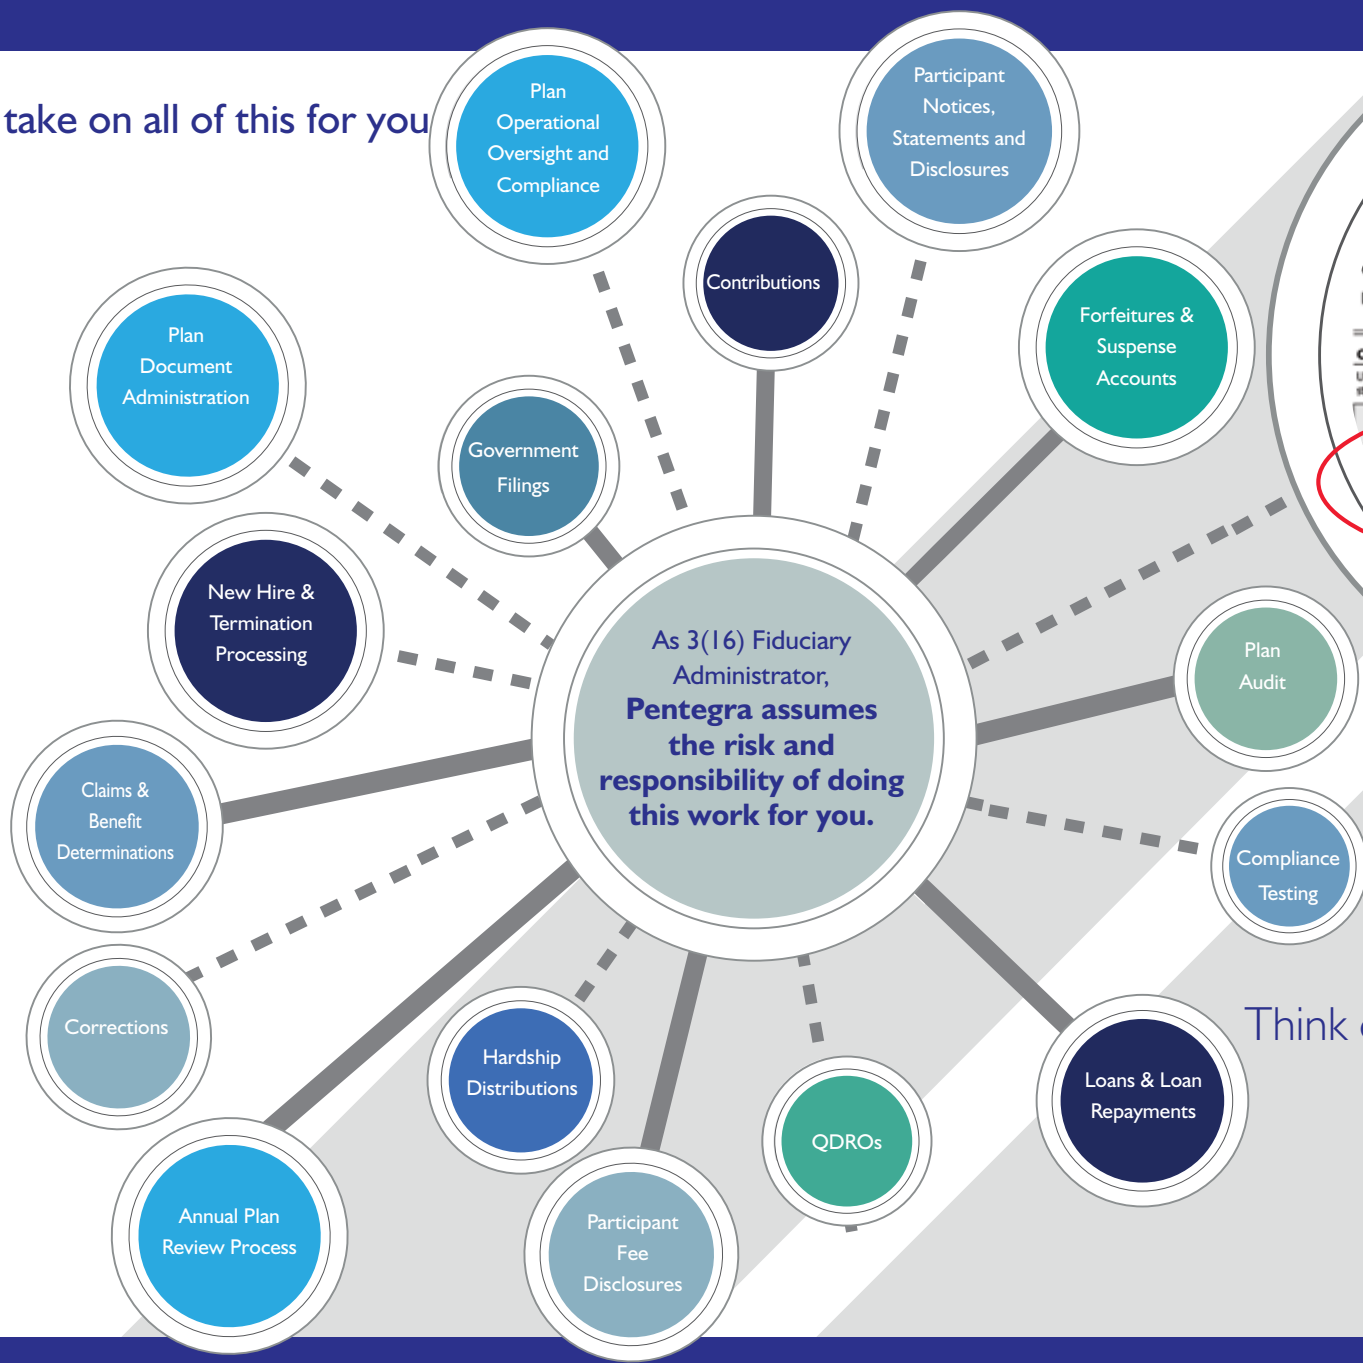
take on all of this for you

Plan Operational Oversight and Compliance

Participant Notices, Statements and Disclosures

Contributions

Plan Document Administration

Government Filings

Forfeitures & Suspense Accounts

New Hire & Termination Processing

As 3(16) Fiduciary Administrator, **Pentegra assumes the risk and responsibility of doing this work for you.**

Plan Audit

Claims & Benefit Determinations

Compliance Testing

Corrections

Think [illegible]

Hardship Distributions

QDROs

Loans & Loan Repayments

Annual Plan Review Process

Participant Fee Disclosures